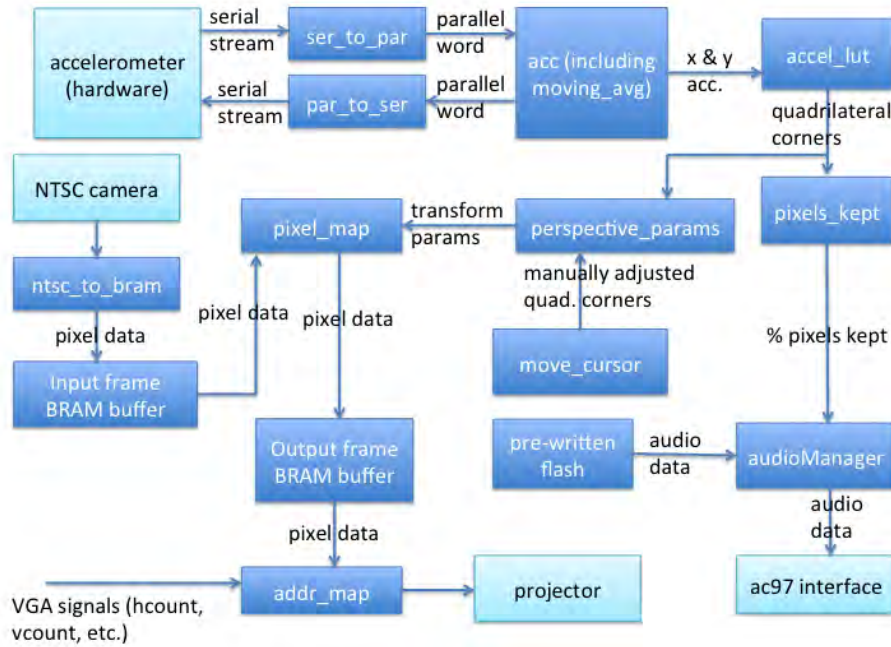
accelerometer (hardware)

serial stream

ser_to_par

parallel word

acc (including moving_avg)

x & y acc.

accel_lut

serial stream

par_to_ser

parallel word

quadrilateral corners

NTSC camera

pixel_map

transform params

perspective_params

pixels_kept

ntsc_to_bram

manually adjusted quad. corners

pixel data

pixel data

pixel data

Input frame BRAM buffer

move_cursor

% pixels kept

pre-written flash

audio data

audioManager

Output frame BRAM buffer

audio data

pixel data

addr_map

projector

ac97 interface

VGA signals (hcount, vcount, etc.)